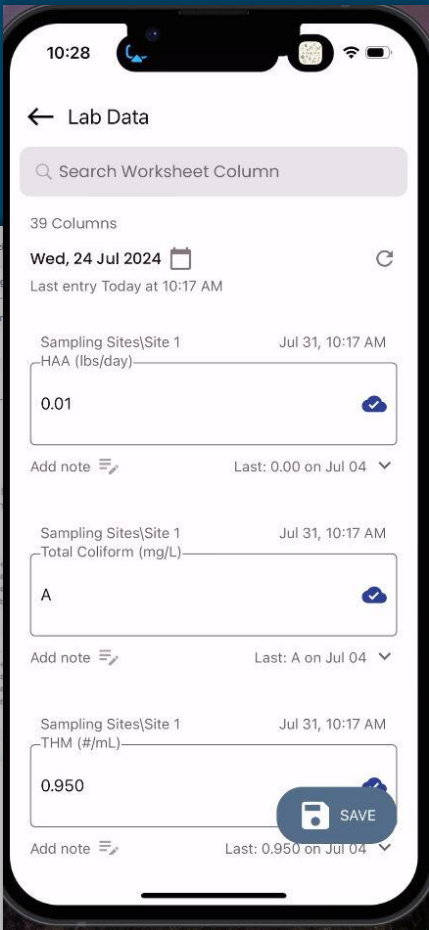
10:28

Lab Data

Search Worksheet Column

39 Columns

Wed, 24 Jul 2024

Last entry Today at 10:17 AM

Sampling Sites\Site 1 Jul 31, 10:17 AM

HAA (lbs/day)

0.01

Add note

Last: 0.00 on Jul 04

Sampling Sites\Site 1 Jul 31, 10:17 AM

Total Coliform (mg/L)

A

Add note

Last: A on Jul 04

Sampling Sites\Site 1 Jul 31, 10:17 AM

THM (#/mL)

0.950

SAVE

Add note

Last: 0.950 on Jul 04